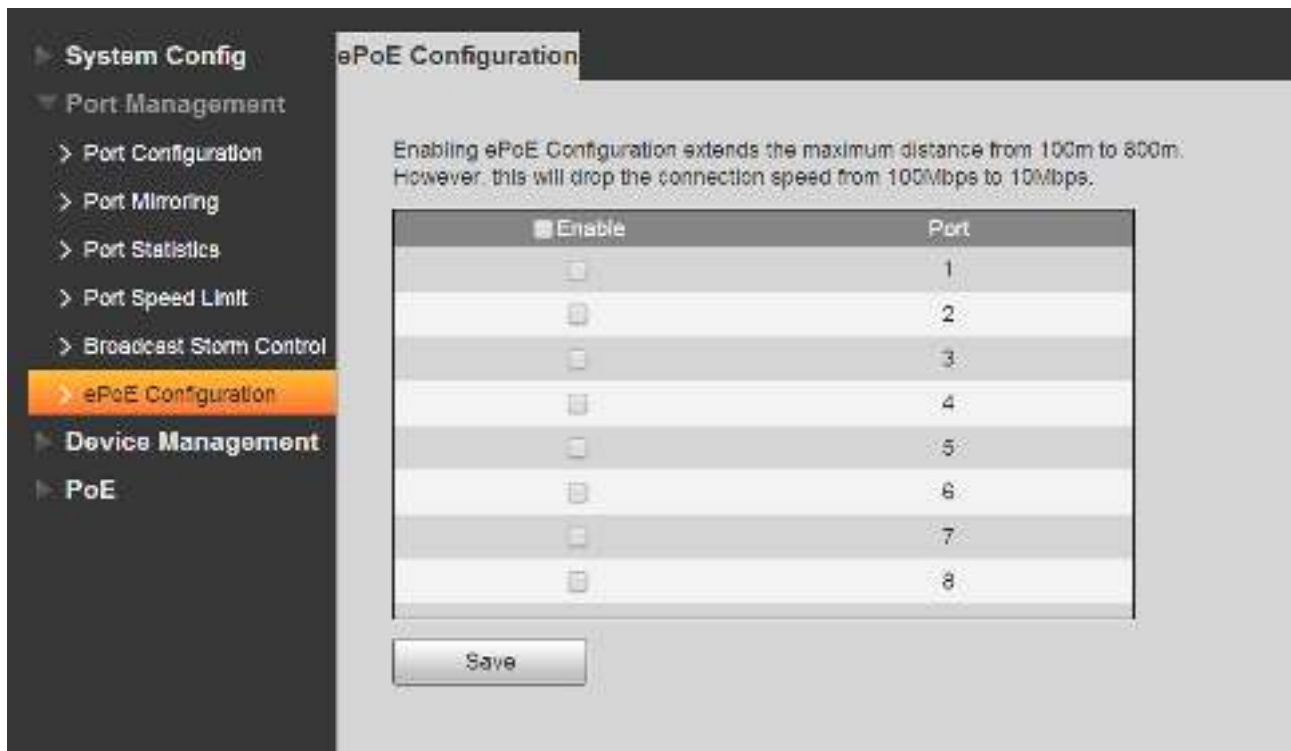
System Config
Port Management
> Port Configuration
> Port Mirroring
> Port Statistics
> Port Speed Limit
> Broadcast Storm Control
> ePoE Configuration
Device Management
PoE

ePoE Configuration

Enabling ePoE Configuration extends the maximum distance from 100m to 800m. However, this will drop the connection speed from 100Mbps to 10Mbps.

| Enable | Port |
|---|---|
| | 1 |
| | 2 |
| | 3 |
| | 4 |
| | 5 |
| | 6 |
| | 7 |
| | 8 |

Save